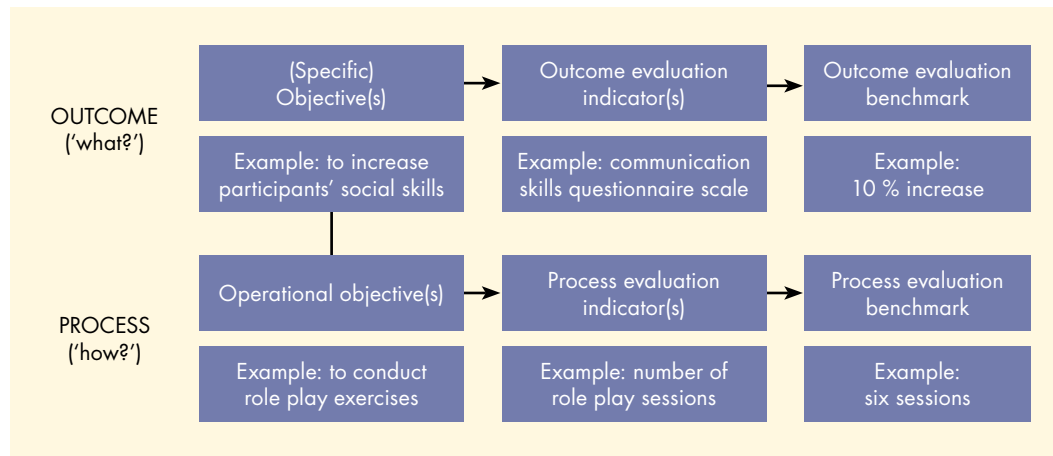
OUTCOME ('what?')

(Specific) Objective(s)

Outcome evaluation indicator(s)

Outcome evaluation benchmark

Example: to increase participants' social skills

Example: communication skills questionnaire scale

Example: 10 % increase

PROCESS ('how?')

Operational objective(s)

Process evaluation indicator(s)

Process evaluation benchmark

Example: to conduct role play exercises

Example: number of role play sessions

Example: six sessions